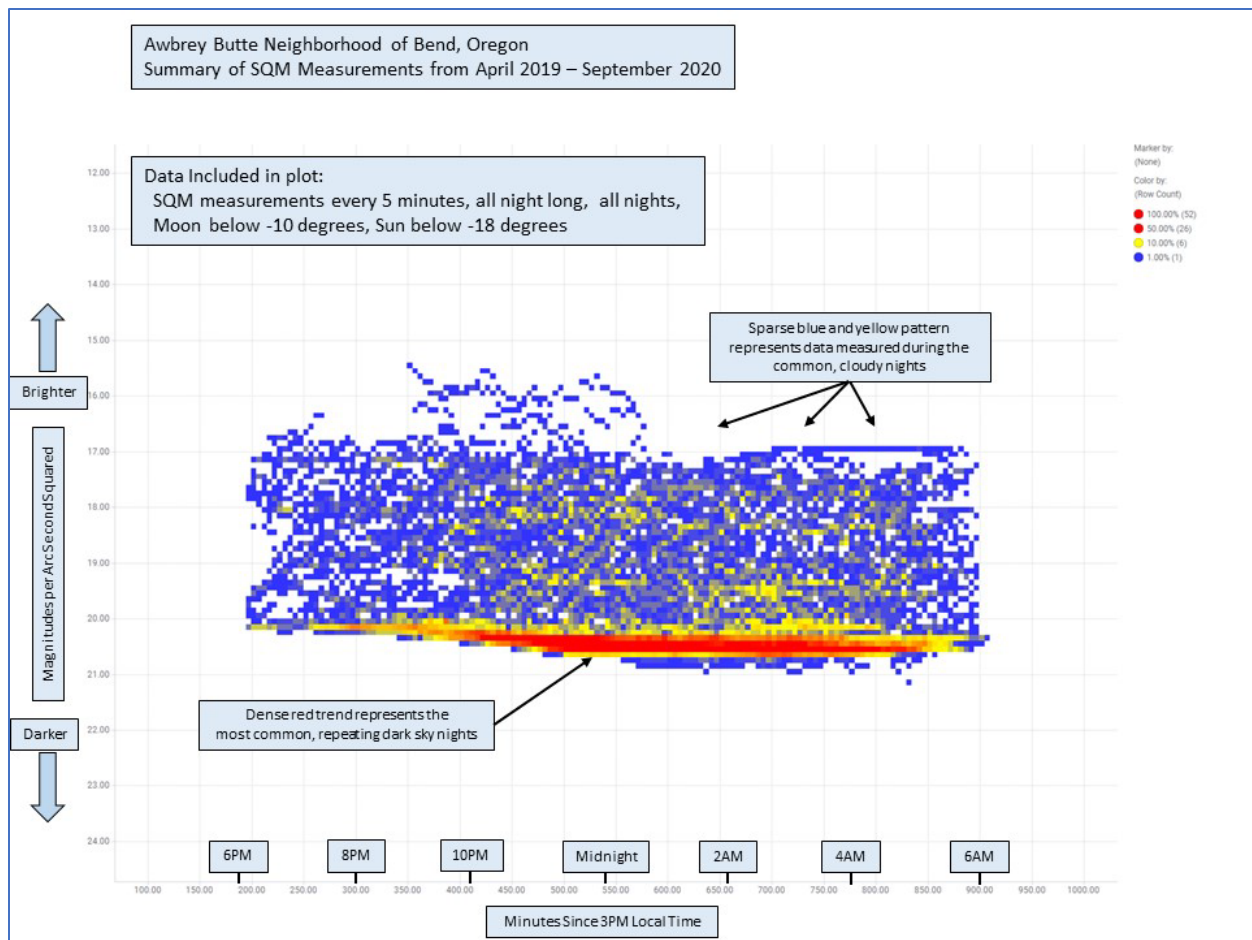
Awbrey Butte Neighborhood of Bend, Oregon
Summary of SQM Measurements from April 2019 – September 2020

Data Included in plot:
SQM measurements every 5 minutes, all night long, all nights, Moon below -10 degrees, Sun below -18 degrees

Marker by:
(None)
Color by:
(Row Count)
100.00% (52)
50.00% (26)
10.00% (6)
1.00% (1)

Sparse blue and yellow pattern represents data measured during the common, cloudy nights

Brighter

Magnitudes per ArcSecond Squared

Darker

Dense red trend represents the most common, repeating dark sky nights

12.00
13.00
14.00
15.00
16.00
17.00
18.00
19.00
20.00
21.00
22.00
23.00
24.00

6PM 8PM 10PM Midnight 2AM 4AM 6AM

100.00 150.00 200.00 250.00 300.00 350.00 400.00 450.00 500.00 550.00 600.00 650.00 700.00 750.00 800.00 850.00 900.00 950.00 1000.00

Minutes Since 3PM Local Time